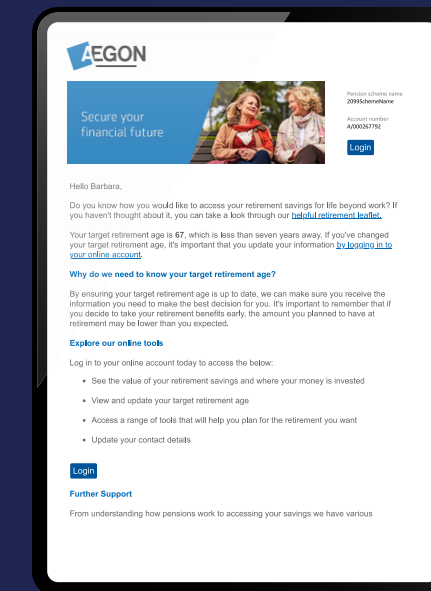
AEGON

Secure your financial future

Pension scheme name
2099SchemeName

Account number
A/000267792

Login

Hello Barbara,

Do you know how you would like to access your retirement savings for life beyond work? If you haven't thought about it, you can take a look through our helpful retirement leaflet.

Your target retirement age is 67, which is less than seven years away. If you've changed your target retirement age, it's important that you update your information by logging in to your online account.

Why do we need to know your target retirement age?

By ensuring your target retirement age is up to date, we can make sure you receive the information you need to make the best decision for you. It's important to remember that if you decide to take your retirement benefits early, the amount you planned to have at retirement may be lower than you expected.

Explore our online tools

Log in to your online account today to access the below:

• See the value of your retirement savings and where your money is invested

• View and update your target retirement age

• Access a range of tools that will help you plan for the retirement you want

• Update your contact details

Login

Further Support

From understanding how pensions work to accessing your savings we have various